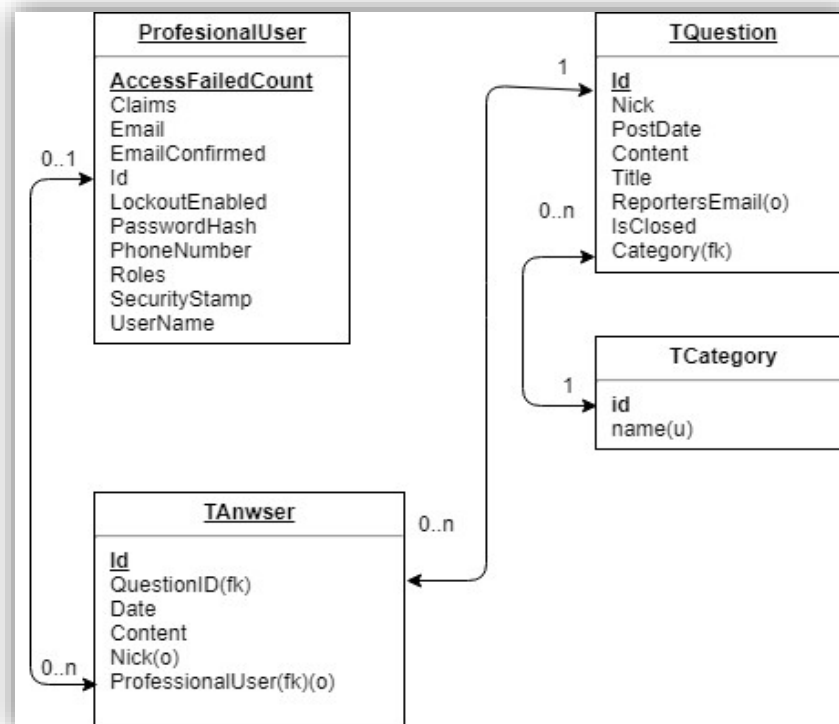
ProfesionalUser

AccessFailedCount
Claims
Email
EmailConfirmed
Id
LockoutEnabled
PasswordHash
PhoneNumber
Roles
SecurityStamp
UserName

0..1

1

TQuestion

Id
Nick
PostDate
Content
Title
ReportersEmail(o)
IsClosed
Category(fk)

0..n

TCategory

1

id
name(u)

TAnwser

0..n

Id
QuestionID(fk)
Date
Content
Nick(o)
ProfessionalUser(fk)(o)

0..n